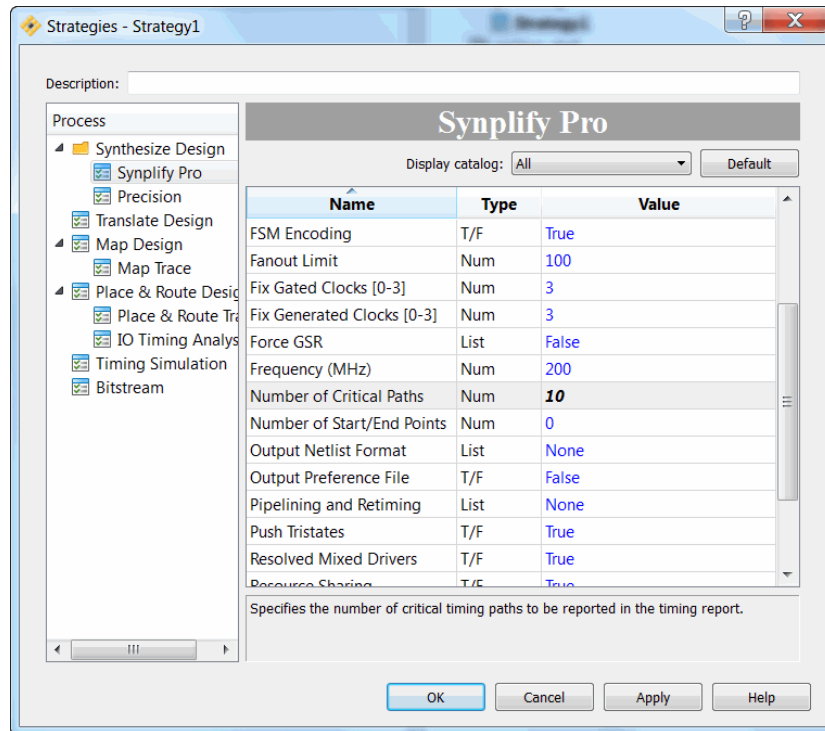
Strategies - Strategy1

?

X

Description:

Process

Synthesize Design

Synplify Pro

Precision

Translate Design

Map Design

Map Trace

Place & Route Desig

Place & Route Tra

IO Timing Analys

Timing Simulation

Bitstream

Synplify Pro

Display catalog: All

Default

| Name | Type | Value |
|---|---|---|
| FSM Encoding | T/F | True |
| Fanout Limit | Num | 100 |
| Fix Gated Clocks [0-3] | Num | 3 |
| Fix Generated Clocks [0-3] | Num | 3 |
| Force GSR | List | False |
| Frequency (MHz) | Num | 200 |
| Number of Critical Paths | Num | 10 |
| Number of Start/End Points | Num | 0 |
| Output Netlist Format | List | None |
| Output Preference File | T/F | False |
| Pipelining and Retiming | List | None |
| Push Tristates | T/F | True |
| Resolved Mixed Drivers | T/F | True |
| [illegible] | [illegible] | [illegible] |

Specifies the number of critical timing paths to be reported in the timing report.

OK

Cancel

Apply

Help